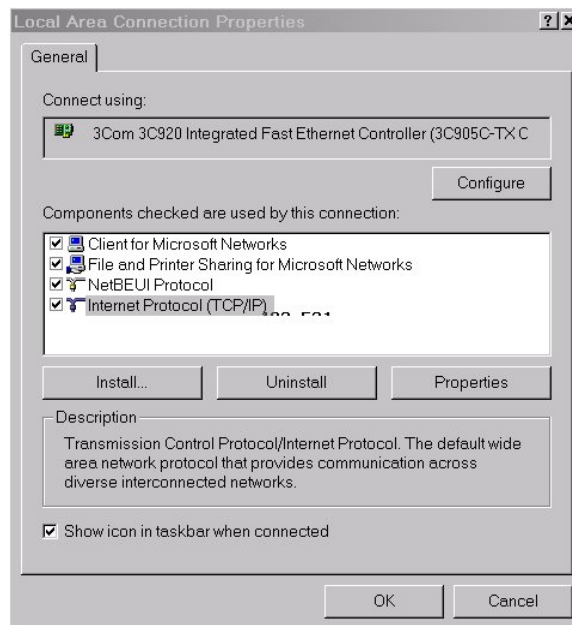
Local Area Connection Properties

?

General

Connect using:

3Com 3C920 Integrated Fast Ethernet Controller (3C905C-TX C

Configure

Components checked are used by this connection:

Client for Microsoft Networks
File and Printer Sharing for Microsoft Networks
NetBEUI Protocol
Internet Protocol (TCP/IP)

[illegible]

Install...

Uninstall

Properties

Description

Transmission Control Protocol/Internet Protocol. The default wide area network protocol that provides communication across diverse interconnected networks.

Show icon in taskbar when connected

OK

Cancel